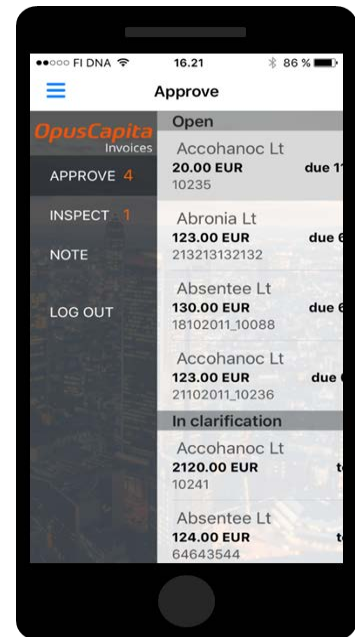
●●○○○ FI DNA 16.21 86 %

Approve

OpusCapita
Invoices

APPROVE 4

INSPECT 1

NOTE

LOG OUT

Open

Accohanoc Lt
20.00 EUR due 1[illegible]
10235

Abronia Lt
123.00 EUR due 6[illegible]
213213132132

Absentee Lt
130.00 EUR due 6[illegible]
18102011_10088

Accohanoc Lt
123.00 EUR due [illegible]
21102011_10236

In clarification

Accohanoc Lt
2120.00 EUR t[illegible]
10241

Absentee Lt
124.00 EUR t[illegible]
64643544